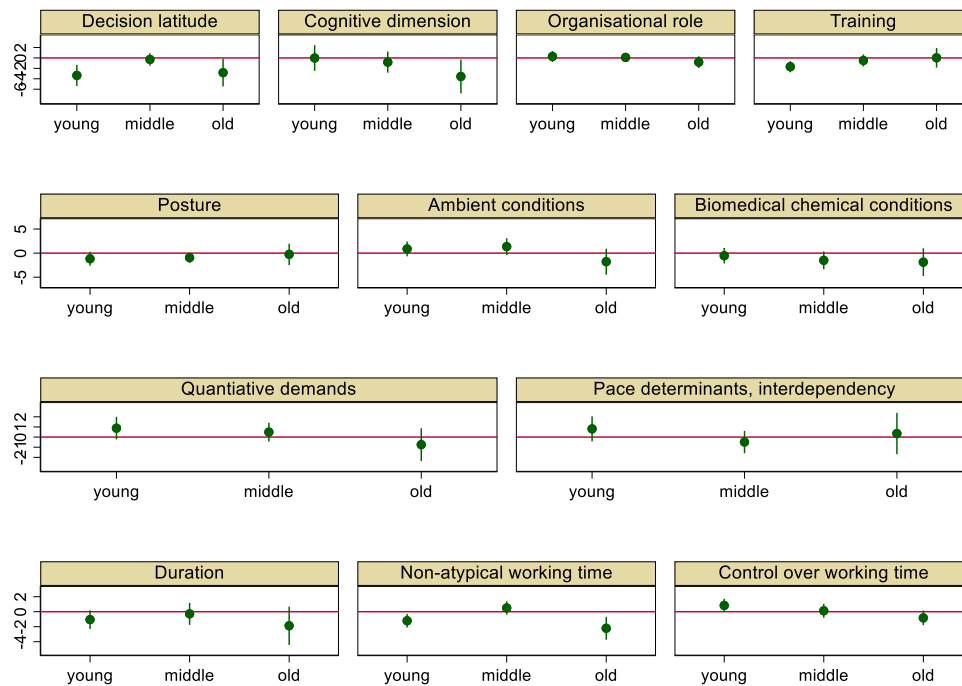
Decision latitude
-6 -4 -2 0 2
young middle old

Cognitive dimension
young middle old

Organisational role
young middle old

Training
young middle old

Posture
-5 0 5
young middle old

Ambient conditions
young middle old

Biomedical chemical conditions
young middle old

Quantiative demands
-2 -1 0 1 2
young middle old

Pace determinants, interdependency
young middle old

Duration
-4 -2 0 2
young middle old

Non-atypical working time
young middle old

Control over working time
young middle old